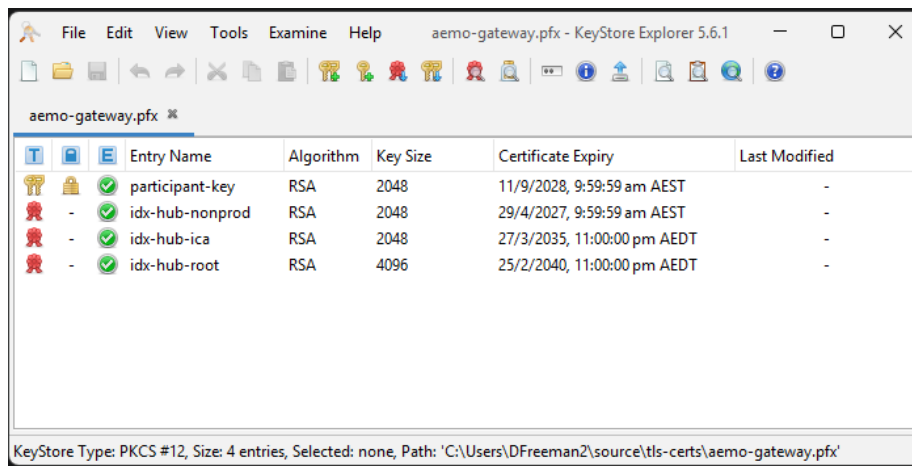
File Edit View Tools Examine Help aemo-gateway.pfx - KeyStore Explorer 5.6.1

aemo-gateway.pfx

| T | | E | Entry Name | Algorithm | Key Size | Certificate Expiry | Last Modified |
|---|---|---|---|---|---|---|---|
| | | | participant-key | RSA | 2048 | 11/9/2028, 9:59:59 am AEST | - |
| | - | | idx-hub-nonprod | RSA | 2048 | 29/4/2027, 9:59:59 am AEST | - |
| | - | | idx-hub-ica | RSA | 2048 | 27/3/2035, 11:00:00 pm AEDT | - |
| | - | | idx-hub-root | RSA | 4096 | 25/2/2040, 11:00:00 pm AEDT | - |

KeyStore Type: PKCS #12, Size: 4 entries, Selected: none, Path: 'C:\Users\DFreeman2\source\tls-certs\aemo-gateway.pfx'